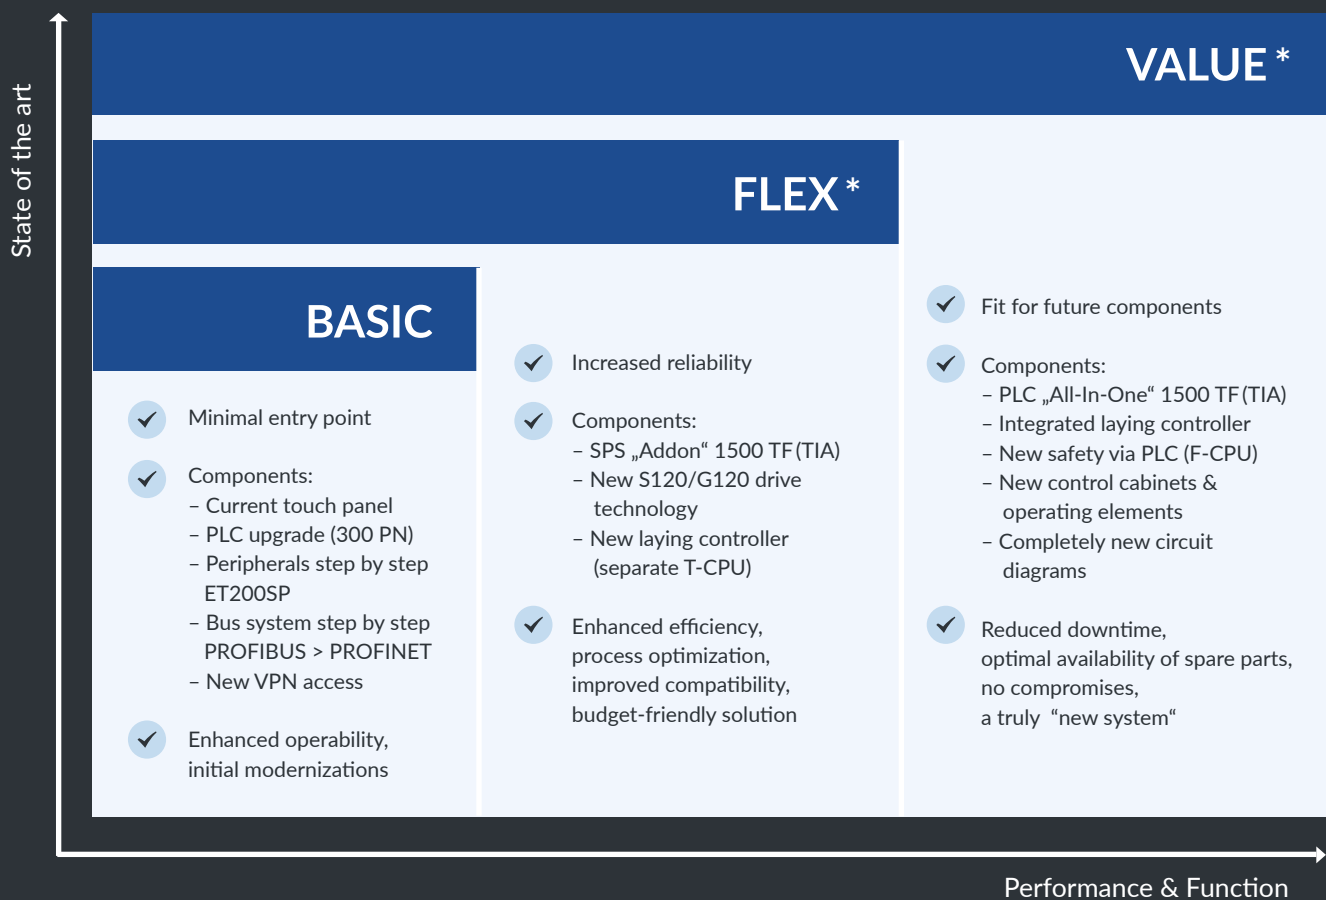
State of the art

VALUE *

FLEX *

BASIC

Minimal entry point

Components:
– Current touch panel
– PLC upgrade (300 PN)
– Peripherals step by step ET200SP
– Bus system step by step PROFIBUS > PROFINET
– New VPN access

Enhanced operability, initial modernizations

Increased reliability

Components:
– SPS „Addon“ 1500 TF (TIA)
– New S120/G120 drive technology
– New laying controller (separate T-CPU)

Enhanced efficiency, process optimization, improved compatibility, budget-friendly solution

Fit for future components

Components:
– PLC „All-In-One“ 1500 TF (TIA)
– Integrated laying controller
– New safety via PLC (F-CPU)
– New control cabinets & operating elements
– Completely new circuit diagrams

Reduced downtime, optimal availability of spare parts, no compromises, a truly "new system"

Performance & Function